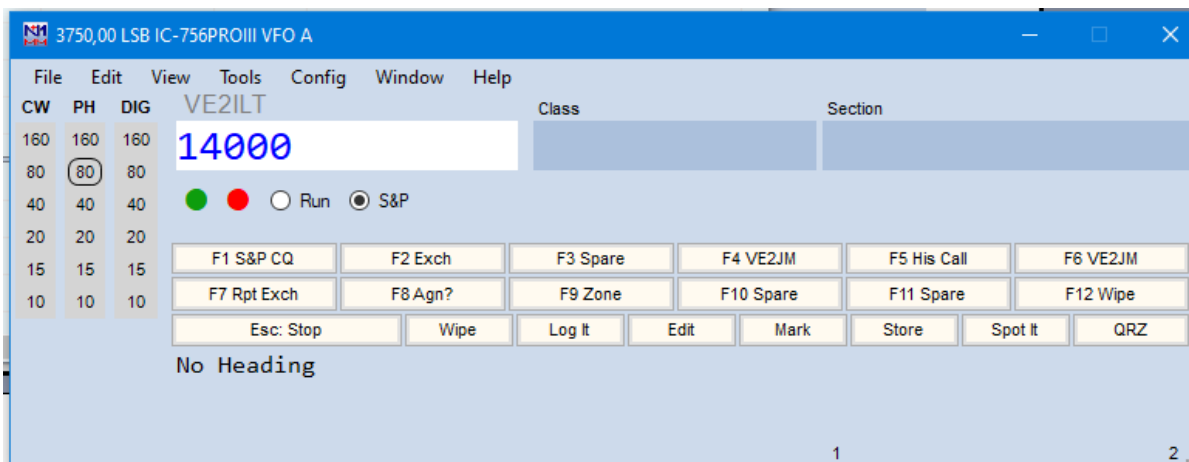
3750,00 LSB IC-756PROIII VFO A

File Edit View Tools Config Window Help

| CW | PH | DIG |
|---|---|---|
| 160 | 160 | 160 |
| 80 | 80 | 80 |
| 40 | 40 | 40 |
| 20 | 20 | 20 |
| 15 | 15 | 15 |
| 10 | 10 | 10 |

VE2ILT

14000

Class

Section

Run S&P

F1 S&P CQ F2 Exch F3 Spare F4 VE2JM F5 His Call F6 VE2JM

F7 Rpt Exch F8 Agn? F9 Zone F10 Spare F11 Spare F12 Wipe

Esc: Stop Wipe Log It Edit Mark Store Spot It QRZ

No Heading

1 2